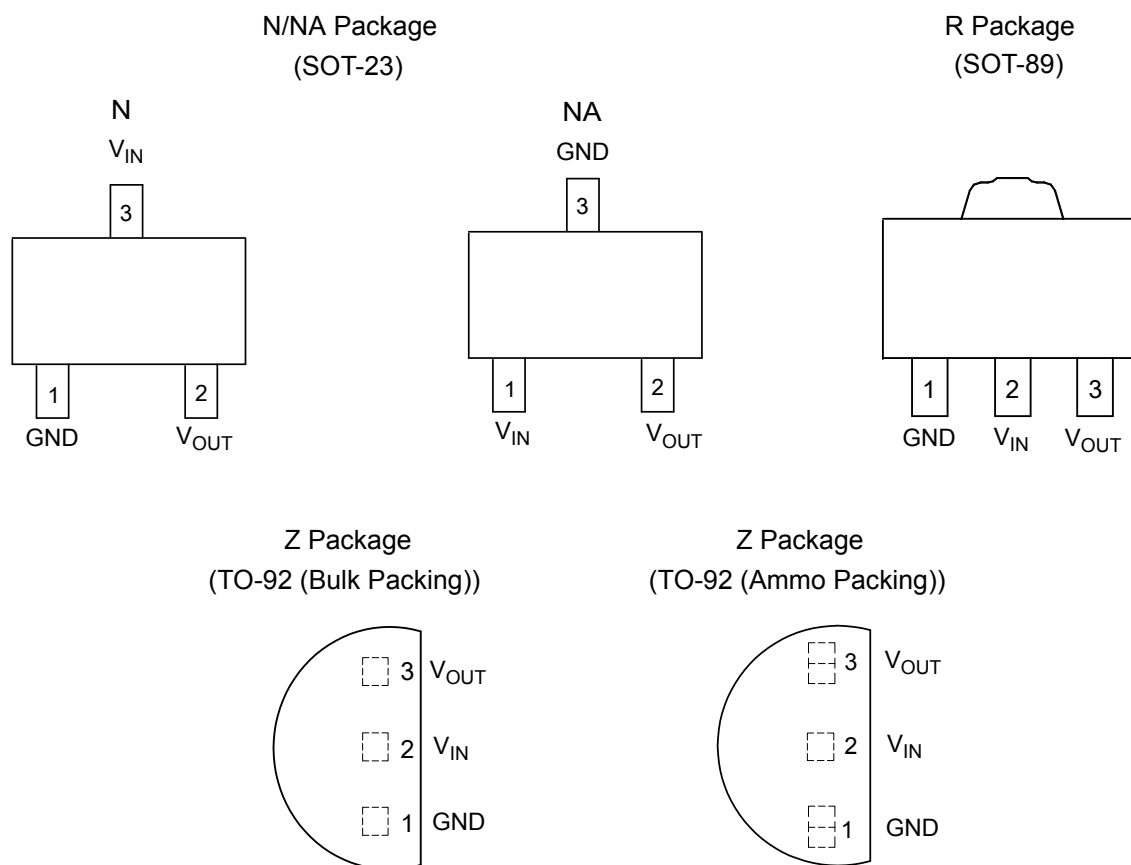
N/NA Package
(SOT-23)

N
$V_{IN}$
3
1
2
GND
$V_{OUT}$

NA
GND
3
1
2
$V_{IN}$
$V_{OUT}$

R Package
(SOT-89)

1
2
3
GND
$V_{IN}$
$V_{OUT}$

Z Package
(TO-92 (Bulk Packing))

3 $V_{OUT}$
2 $V_{IN}$
1 GND

Z Package
(TO-92 (Ammo Packing))

3 $V_{OUT}$
2 $V_{IN}$
1 GND